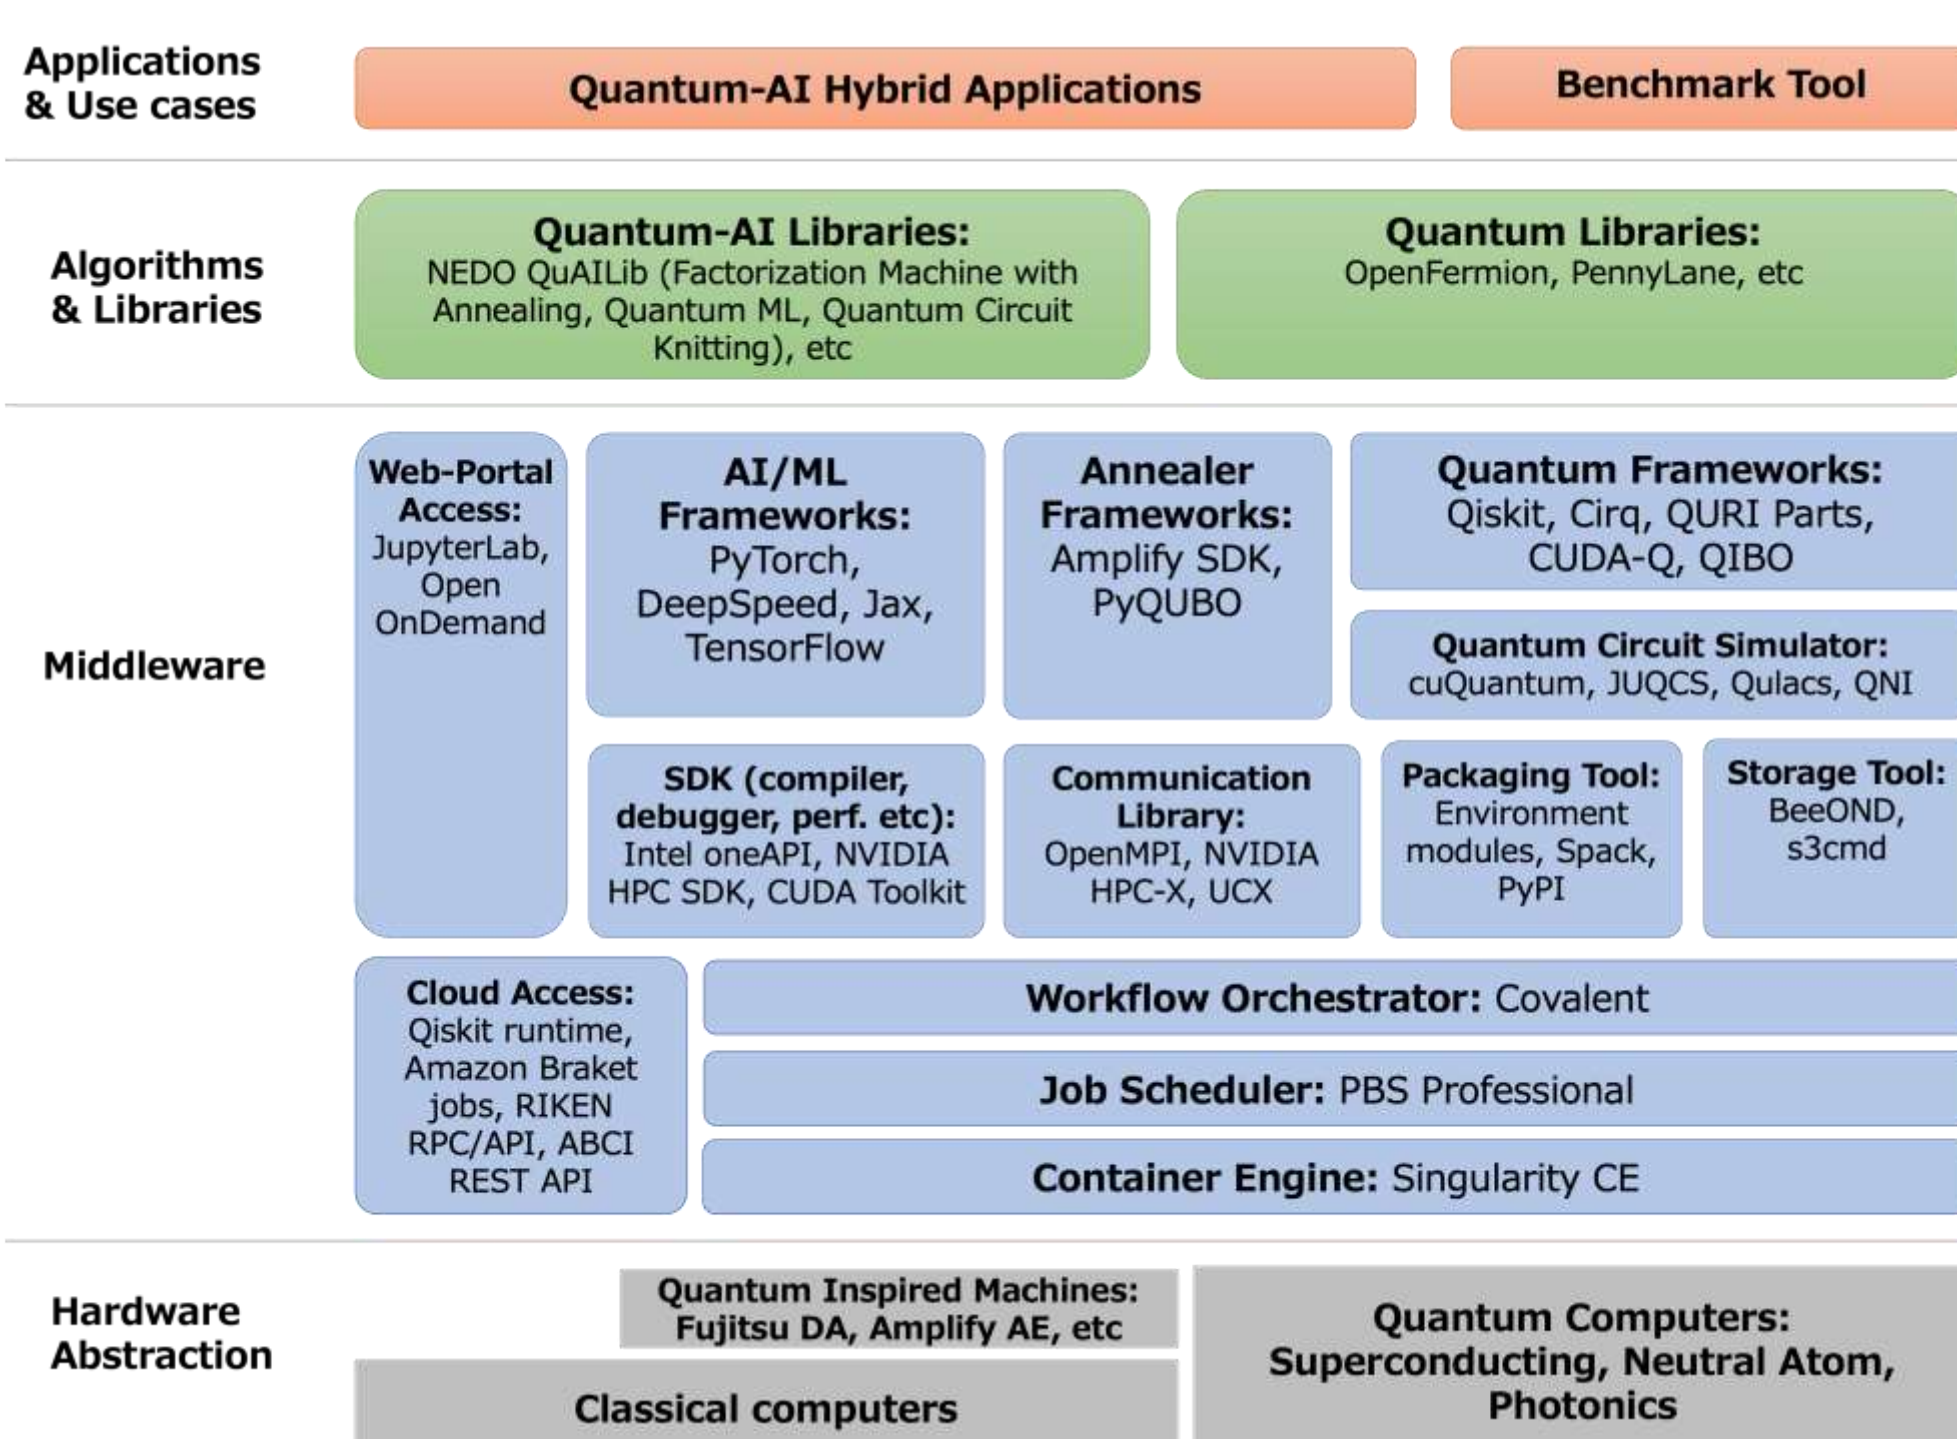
Applications & Use cases

Quantum-AI Hybrid Applications

Benchmark Tool

Algorithms & Libraries

Quantum-AI Libraries: NEDO QuAILib (Factorization Machine with Annealing, Quantum ML, Quantum Circuit Knitting), etc

Quantum Libraries: OpenFermion, PennyLane, etc

Middleware

Web-Portal Access: JupyterLab, Open OnDemand

AI/ML Frameworks: PyTorch, DeepSpeed, Jax, TensorFlow

Annealer Frameworks: Amplify SDK, PyQUBO

Quantum Frameworks: Qiskit, Cirq, QURI Parts, CUDA-Q, QIBO

Quantum Circuit Simulator: cuQuantum, JUQCS, Qulacs, QNI

SDK (compiler, debugger, perf. etc): Intel oneAPI, NVIDIA HPC SDK, CUDA Toolkit

Communication Library: OpenMPI, NVIDIA HPC-X, UCX

Packaging Tool: Environment modules, Spack, PyPI

Storage Tool: BeeOND, s3cmd

Cloud Access: Qiskit runtime, Amazon Braket jobs, RIKEN RPC/API, ABCI REST API

Workflow Orchestrator: Covalent

Job Scheduler: PBS Professional

Container Engine: Singularity CE

Hardware Abstraction

Quantum Inspired Machines: Fujitsu DA, Amplify AE, etc

Classical computers

Quantum Computers: Superconducting, Neutral Atom, Photonics